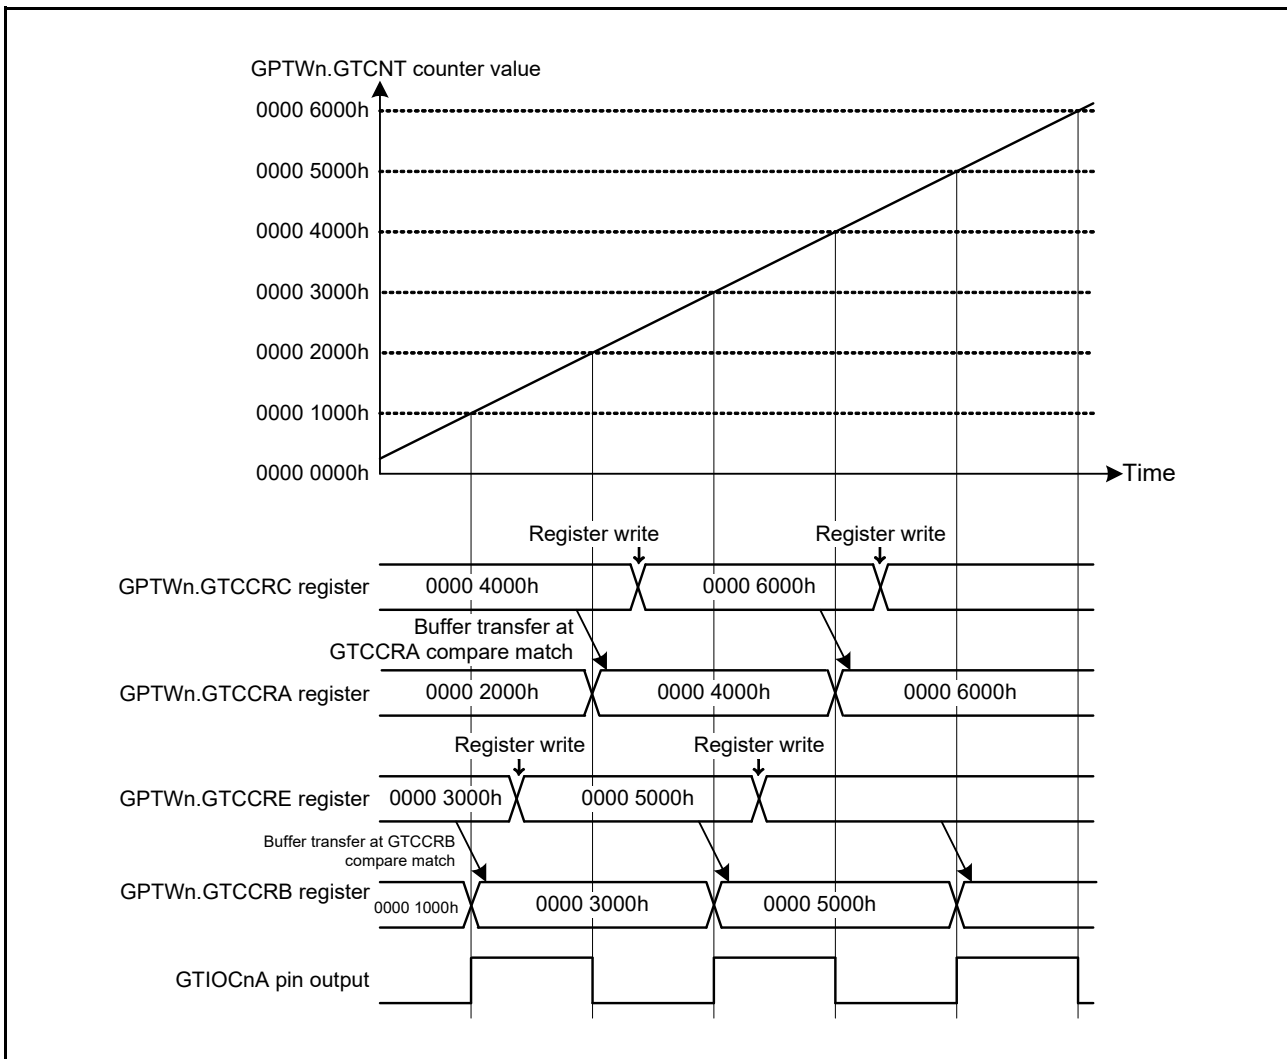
GPTWn.GTCNT counter value

0000 6000h

0000 5000h

0000 4000h

0000 3000h

0000 2000h

0000 1000h

0000 0000h

Time

Register write

Register write

GPTWn.GTCCRC register

0000 4000h

0000 6000h

Buffer transfer at GTCCRA compare match

GPTWn.GTCCRA register

0000 2000h

0000 4000h

0000 6000h

Register write

Register write

GPTWn.GTCCRE register

0000 3000h

0000 5000h

Buffer transfer at GTCCRB compare match

GPTWn.GTCCRB register

0000 1000h

0000 3000h

0000 5000h

GTIOCnA pin output